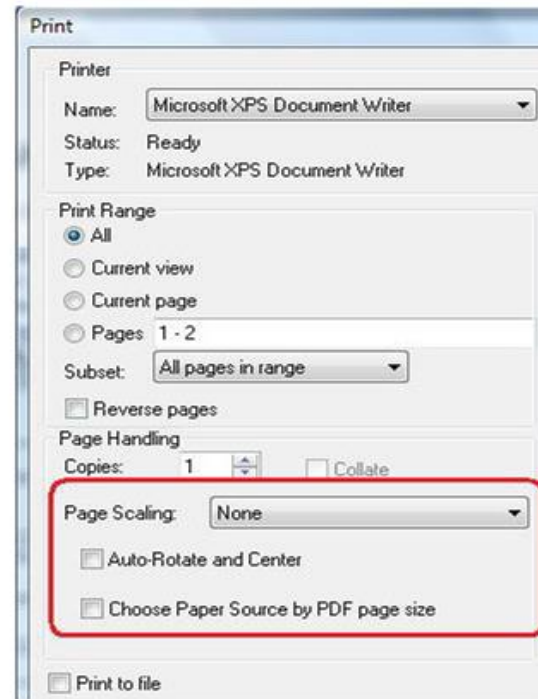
Print

Printer

Name: Microsoft XPS Document Writer

Status: Ready

Type: Microsoft XPS Document Writer

Print Range

All

Current view

Current page

Pages 1 - 2

Subset: All pages in range

Reverse pages

Page Handling

Copies: 1

Collate

Page Scaling: None

Auto-Rotate and Center

Choose Paper Source by PDF page size

Print to file